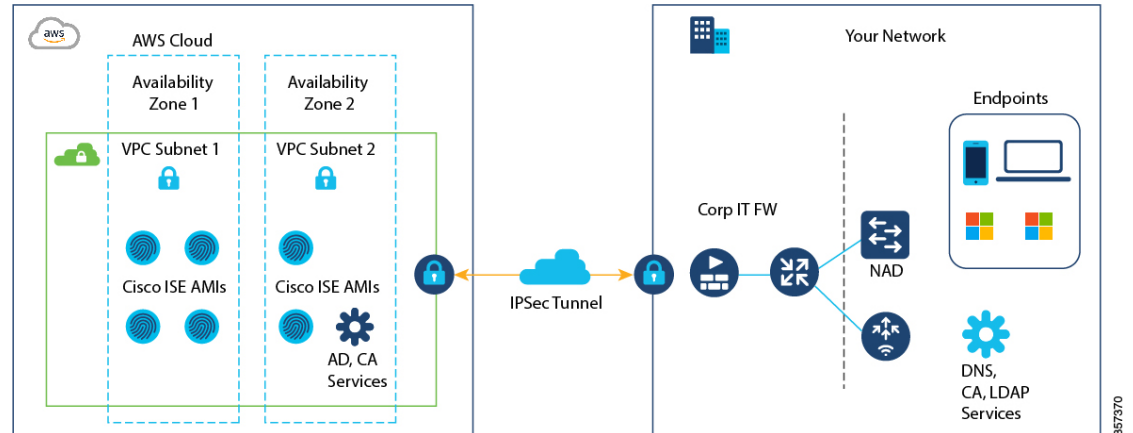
aws

AWS Cloud

Availability Zone 1

Availability Zone 2

VPC Subnet 1

VPC Subnet 2

Cisco ISE AMIs

Cisco ISE AMIs

AD, CA Services

IPSec Tunnel

Your Network

Endpoints

Corp IT FW

NAD

DNS, CA, LDAP Services

357370